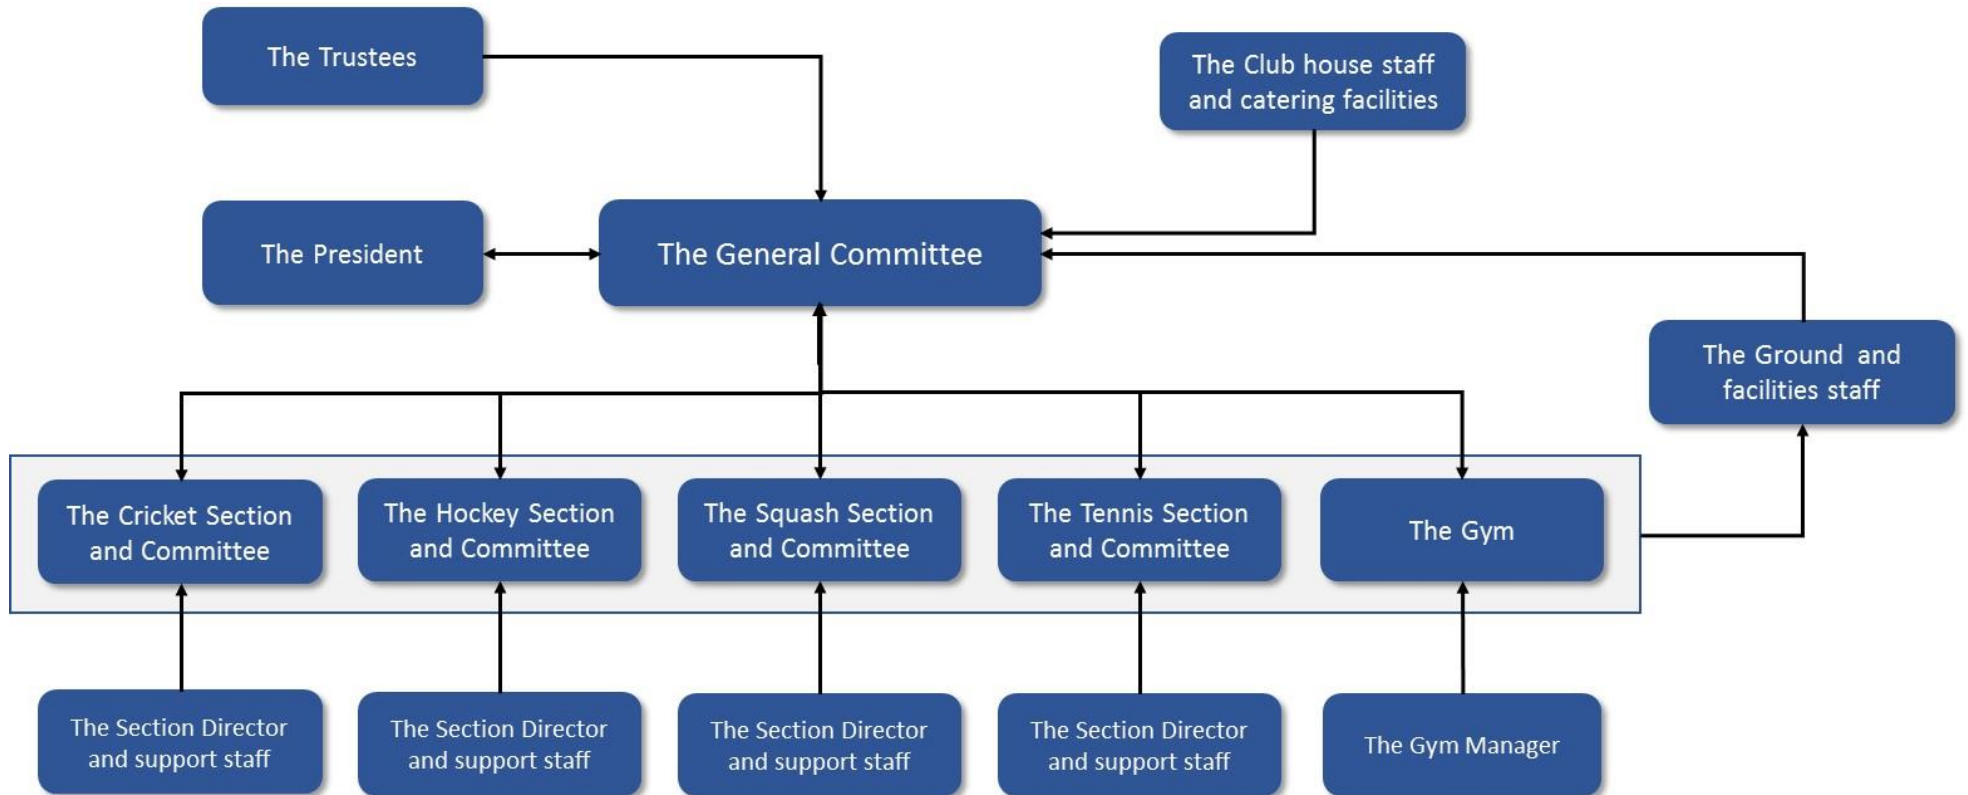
The Trustees

The Club house staff and catering facilities

The President

The General Committee

The Ground and facilities staff

The Cricket Section and Committee

The Hockey Section and Committee

The Squash Section and Committee

The Tennis Section and Committee

The Gym

The Section Director and support staff

The Section Director and support staff

The Section Director and support staff

The Section Director and support staff

The Gym Manager